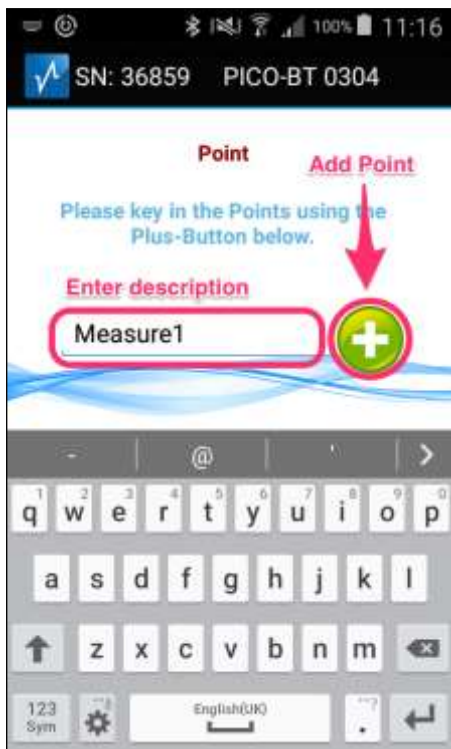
100% 11:16

SN: 36859 PICO-BT 0304

Point

Add Point

Please key in the Points using the Plus-Button below.

Enter description

Measure1

- @ ' >

q w e r t y u i o p

a s d f g h j k l

z x c v b n m

123 Sym English(UK) .